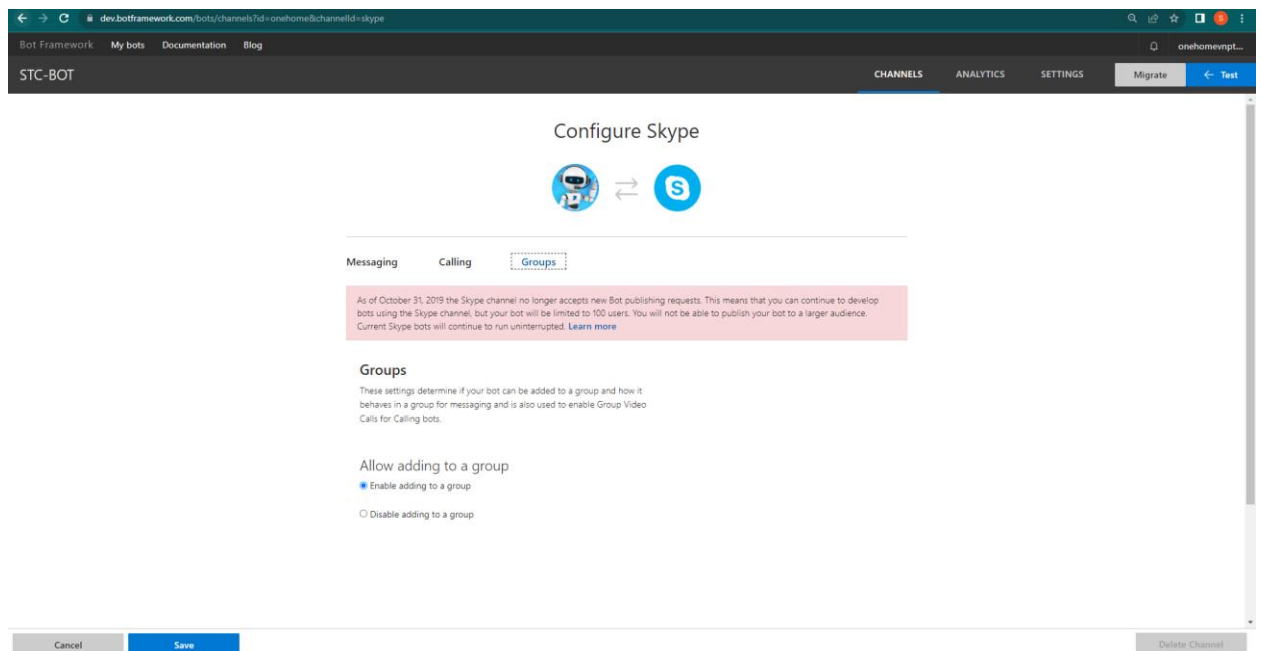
dev.botframework.com/bots/channels?id=onehome&channelId=skype

Bot Framework My bots Documentation Blog

onehomevnpt...

STC-BOT

CHANNELS ANALYTICS SETTINGS Migrate ← Test

Configure Skype

Messaging Calling Groups

As of October 31, 2019 the Skype channel no longer accepts new Bot publishing requests. This means that you can continue to develop bots using the Skype channel, but your bot will be limited to 100 users. You will not be able to publish your bot to a larger audience. Current Skype bots will continue to run uninterrupted. Learn more

Groups

These settings determine if your bot can be added to a group and how it behaves in a group for messaging and is also used to enable Group Video Calls for Calling bots.

Allow adding to a group

Enable adding to a group

Disable adding to a group

Cancel Save

Delete Channel